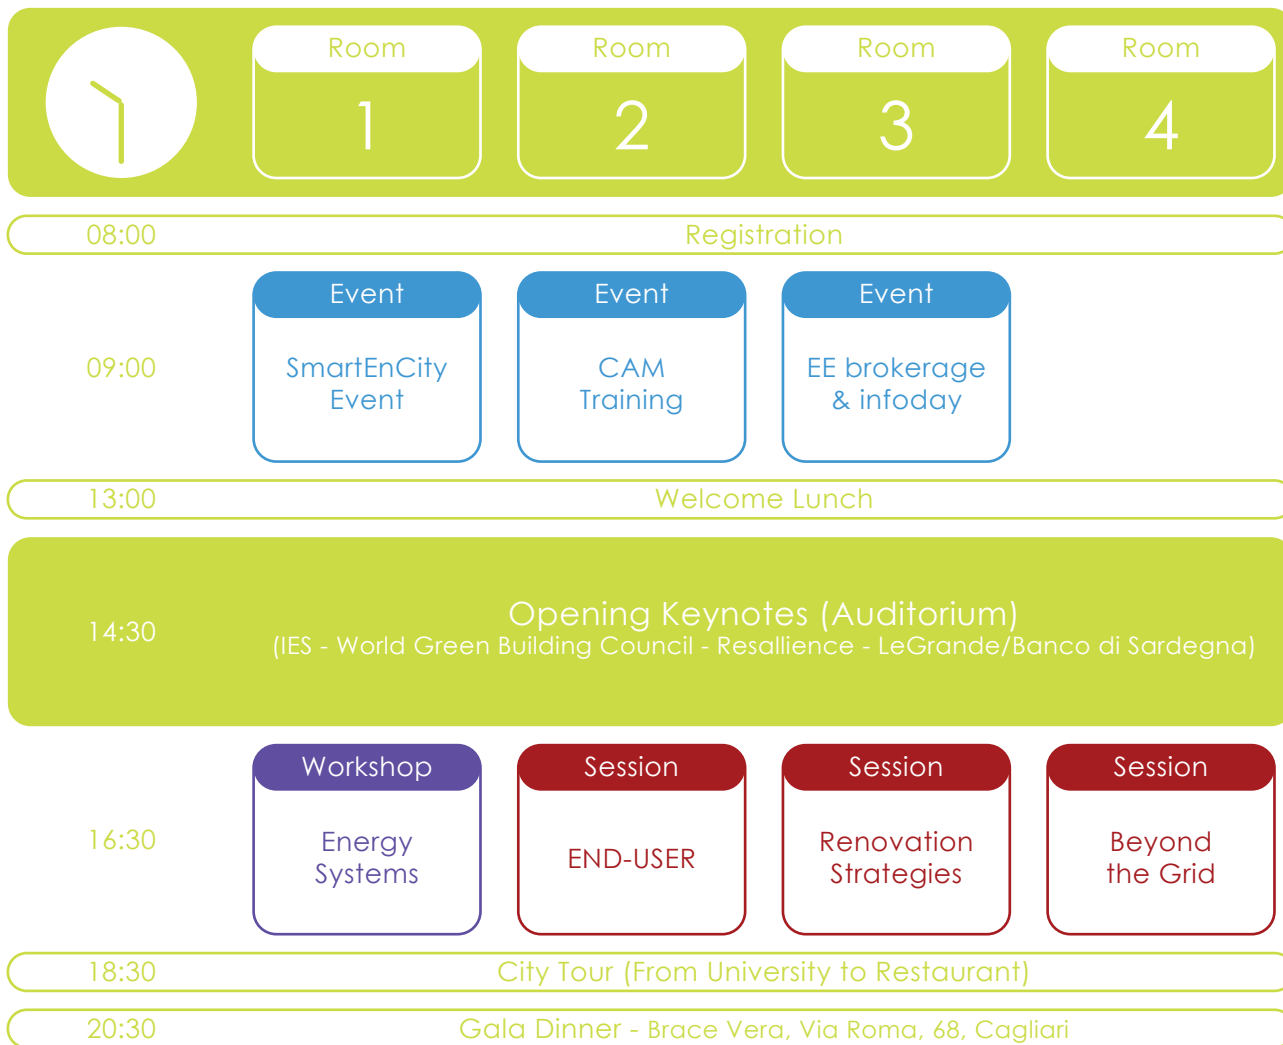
| Room 1 | Room 2 | Room 3 | Room 4 |
|---|---|---|---|

08:00 Registration

09:00

| Event | Event | Event |
|---|---|---|
| SmartEnCity Event | CAM Training | EE brokerage & infoday |

13:00 Welcome Lunch

14:30 Opening Keynotes (Auditorium)
(IES - World Green Building Council - Resallience - LeGrande/Banco di Sardegna)

16:30

| Workshop | Session | Session | Session |
|---|---|---|---|
| Energy Systems | END-USER | Renovation Strategies | Beyond the Grid |

18:30 City Tour (From University to Restaurant)

20:30 Gala Dinner - Brace Vera, Via Roma, 68, Cagliari